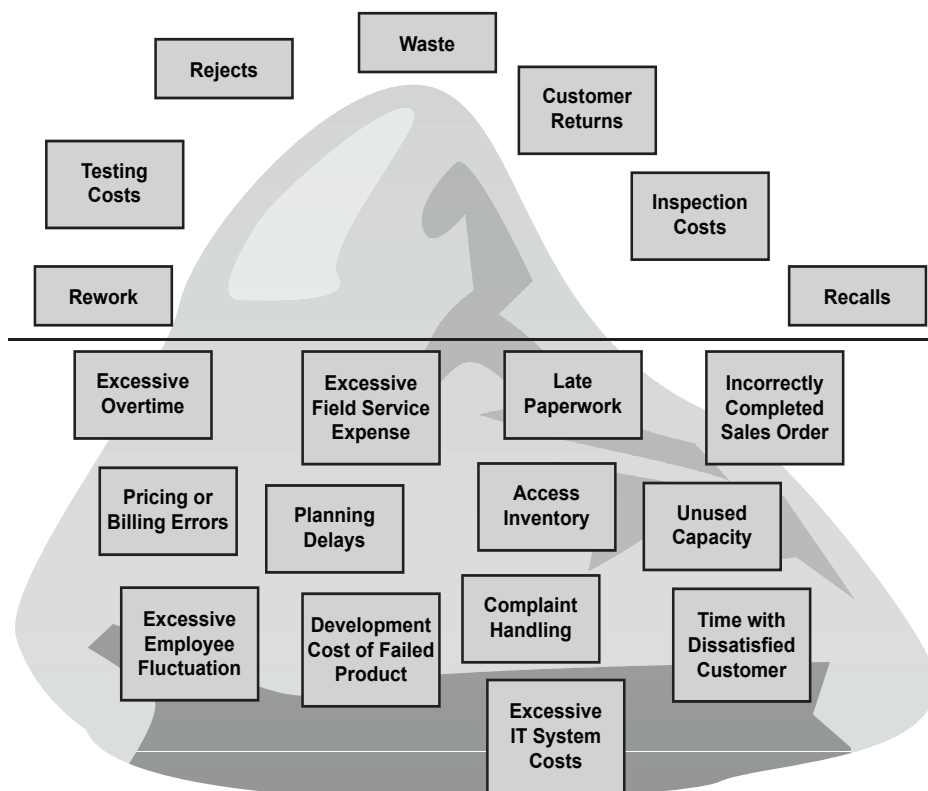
Waste

Rejects

Customer Returns

Testing Costs

Inspection Costs

Rework

Recalls

Excessive Overtime

Excessive Field Service Expense

Late Paperwork

Incorrectly Completed Sales Order

Pricing or Billing Errors

Planning Delays

Access Inventory

Unused Capacity

Excessive Employee Fluctuation

Development Cost of Failed Product

Complaint Handling

Time with Dissatisfied Customer

Excessive IT System Costs